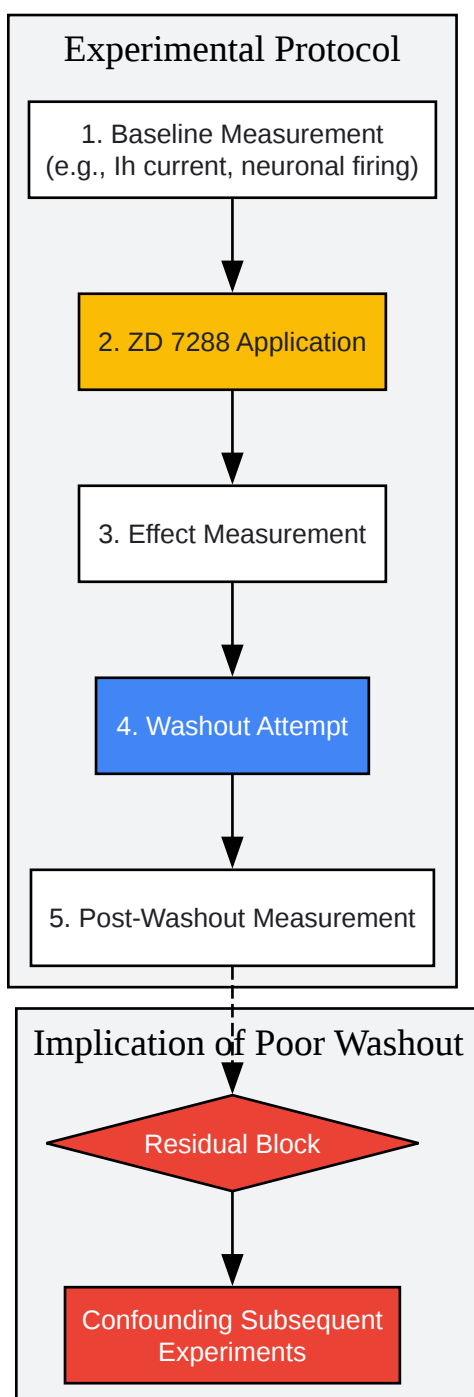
Experimental Protocol

1. Baseline Measurement
(e.g., Ih current, neuronal firing)

2. ZD 7288 Application

3. Effect Measurement

4. Washout Attempt

5. Post-Washout Measurement

Implication of Poor Washout

Residual Block

Confounding Subsequent Experiments